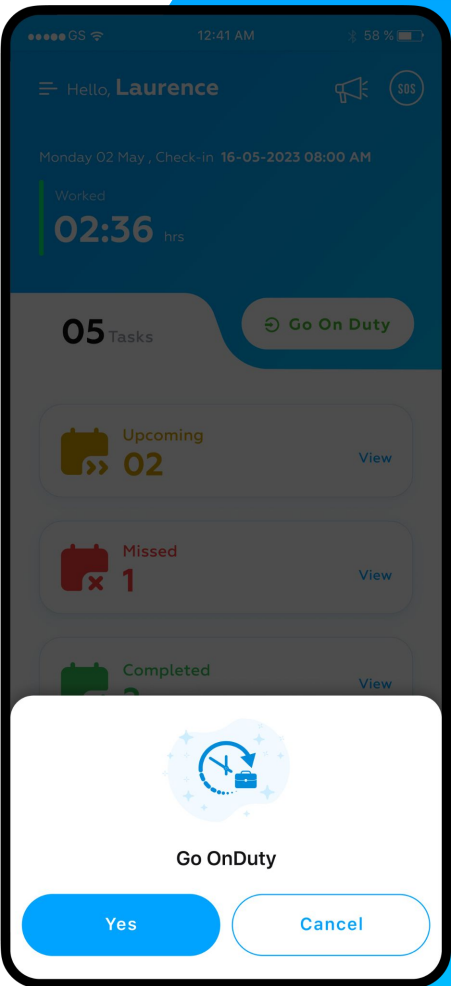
●●●●● GS 12:41 AM 58 %

Hello, Laurence

SOS

Monday 02 May , Check-in 16-05-2023 08:00 AM

Worked
02:36 hrs

05 Tasks

Go On Duty

Upcoming
02
View

Missed
1
View

Completed
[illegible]
View

Go OnDuty

Yes

Cancel